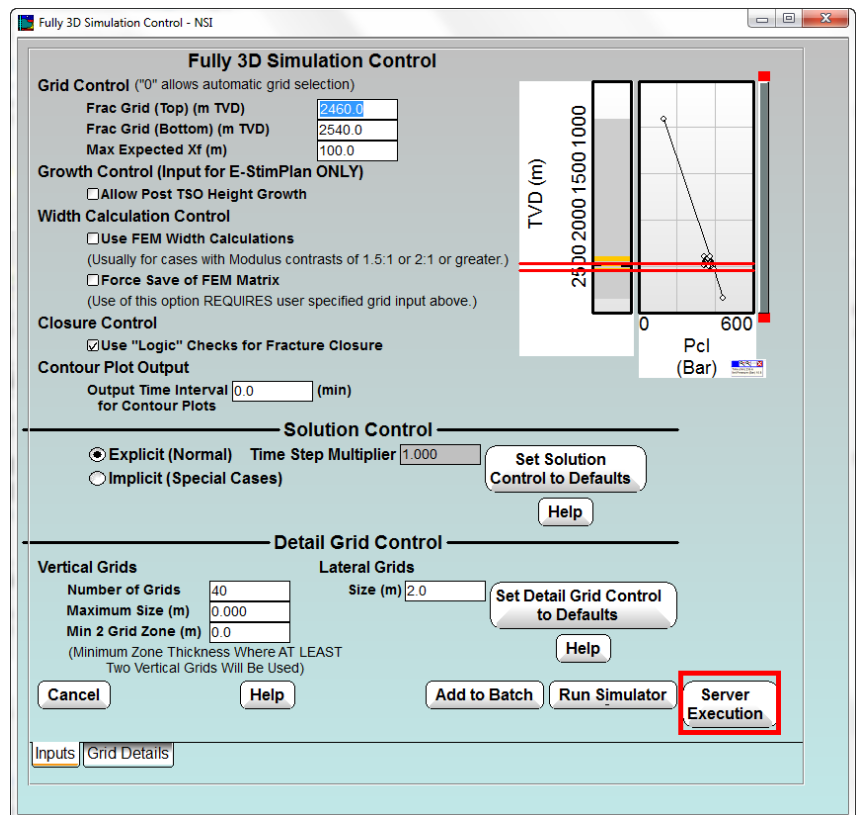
Fully 3D Simulation Control - NSI

Fully 3D Simulation Control

Grid Control ("0" allows automatic grid selection)

Frac Grid (Top) (m TVD) 2460.0

Frac Grid (Bottom) (m TVD) 2540.0

Max Expected Xf (m) 100.0

Growth Control (Input for E-StimPlan ONLY)

Allow Post TSO Height Growth

Width Calculation Control

Use FEM Width Calculations

(Usually for cases with Modulus contrasts of 1.5:1 or 2:1 or greater.)

Force Save of FEM Matrix

(Use of this option REQUIRES user specified grid input above.)

Closure Control

Use "Logic" Checks for Fracture Closure

Contour Plot Output

Output Time Interval for Contour Plots 0.0 (min)

TVD (m)

1000

1500

2000

2500

0

600

Pcl (Bar)

Solution Control

Explicit (Normal)

Time Step Multiplier 1.000

Implicit (Special Cases)

Set Solution Control to Defaults

Help

Detail Grid Control

Vertical Grids

Number of Grids 40

Maximum Size (m) 0.000

Min 2 Grid Zone (m) 0.0

(Minimum Zone Thickness Where AT LEAST Two Vertical Grids Will Be Used)

Lateral Grids

Size (m) 2.0

Set Detail Grid Control to Defaults

Help

Cancel

Help

Add to Batch

Run Simulator

Server Execution

Inputs

Grid Details